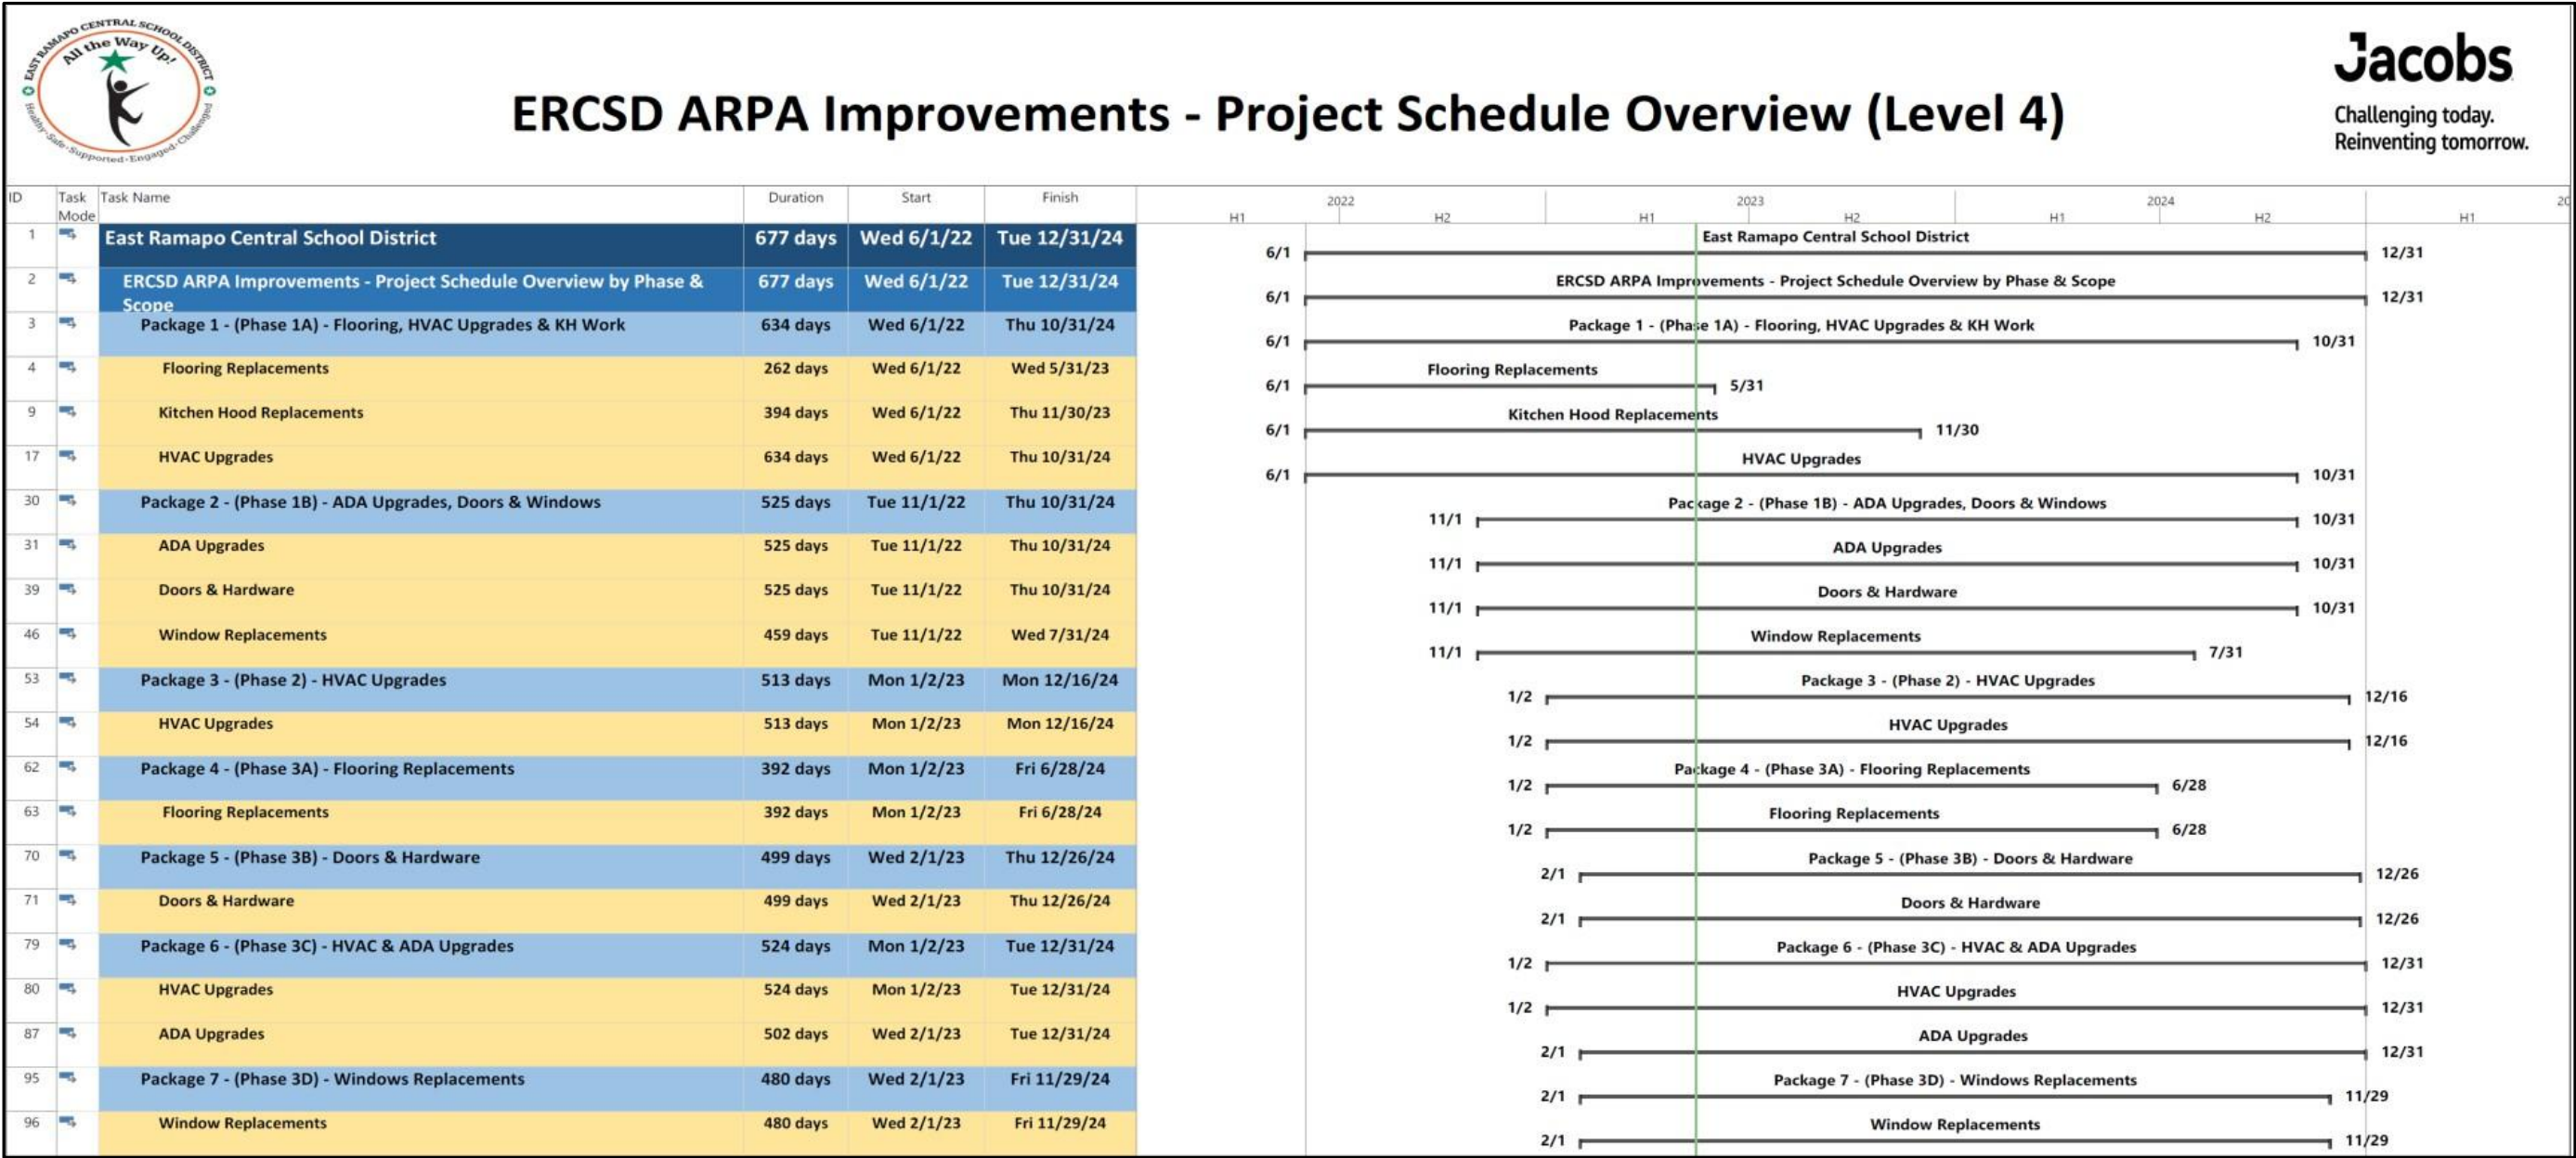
EAST RAMAPO CENTRAL SCHOOL DISTRICT
All the Way Up!
Healthy · Safe · Supported · Engaged · Challenged

ERCSD ARPA Improvements - Project Schedule Overview (Level 4)

Jacobs
Challenging today.
Reinventing tomorrow.

| ID | Task Mode | Task Name | Duration | Start | Finish |
|---|---|---|---|---|---|
| 1 | | East Ramapo Central School District | 677 days | Wed 6/1/22 | Tue 12/31/24 |
| 2 | | ERCSD ARPA Improvements - Project Schedule Overview by Phase & Scope | 677 days | Wed 6/1/22 | Tue 12/31/24 |
| 3 | | Package 1 - (Phase 1A) - Flooring, HVAC Upgrades & KH Work | 634 days | Wed 6/1/22 | Thu 10/31/24 |
| 4 | | Flooring Replacements | 262 days | Wed 6/1/22 | Wed 5/31/23 |
| 9 | | Kitchen Hood Replacements | 394 days | Wed 6/1/22 | Thu 11/30/23 |
| 17 | | HVAC Upgrades | 634 days | Wed 6/1/22 | Thu 10/31/24 |
| 30 | | Package 2 - (Phase 1B) - ADA Upgrades, Doors & Windows | 525 days | Tue 11/1/22 | Thu 10/31/24 |
| 31 | | ADA Upgrades | 525 days | Tue 11/1/22 | Thu 10/31/24 |
| 39 | | Doors & Hardware | 525 days | Tue 11/1/22 | Thu 10/31/24 |
| 46 | | Window Replacements | 459 days | Tue 11/1/22 | Wed 7/31/24 |
| 53 | | Package 3 - (Phase 2) - HVAC Upgrades | 513 days | Mon 1/2/23 | Mon 12/16/24 |
| 54 | | HVAC Upgrades | 513 days | Mon 1/2/23 | Mon 12/16/24 |
| 62 | | Package 4 - (Phase 3A) - Flooring Replacements | 392 days | Mon 1/2/23 | Fri 6/28/24 |
| 63 | | Flooring Replacements | 392 days | Mon 1/2/23 | Fri 6/28/24 |
| 70 | | Package 5 - (Phase 3B) - Doors & Hardware | 499 days | Wed 2/1/23 | Thu 12/26/24 |
| 71 | | Doors & Hardware | 499 days | Wed 2/1/23 | Thu 12/26/24 |
| 79 | | Package 6 - (Phase 3C) - HVAC & ADA Upgrades | 524 days | Mon 1/2/23 | Tue 12/31/24 |
| 80 | | HVAC Upgrades | 524 days | Mon 1/2/23 | Tue 12/31/24 |
| 87 | | ADA Upgrades | 502 days | Wed 2/1/23 | Tue 12/31/24 |
| 95 | | Package 7 - (Phase 3D) - Windows Replacements | 480 days | Wed 2/1/23 | Fri 11/29/24 |
| 96 | | Window Replacements | 480 days | Wed 2/1/23 | Fri 11/29/24 |

2022 2023 2024 H1 H2 H1 H2 H1 H2 H1

6/1 East Ramapo Central School District 12/31
6/1 ERCSD ARPA Improvements - Project Schedule Overview by Phase & Scope 12/31
6/1 Package 1 - (Phase 1A) - Flooring, HVAC Upgrades & KH Work 10/31
6/1 Flooring Replacements 5/31
6/1 Kitchen Hood Replacements 11/30
6/1 HVAC Upgrades 10/31
11/1 Package 2 - (Phase 1B) - ADA Upgrades, Doors & Windows 10/31
11/1 ADA Upgrades 10/31
11/1 Doors & Hardware 10/31
11/1 Window Replacements 7/31
1/2 Package 3 - (Phase 2) - HVAC Upgrades 12/16
1/2 HVAC Upgrades 12/16
1/2 Package 4 - (Phase 3A) - Flooring Replacements 6/28
1/2 Flooring Replacements 6/28
2/1 Package 5 - (Phase 3B) - Doors & Hardware 12/26
2/1 Doors & Hardware 12/26
1/2 Package 6 - (Phase 3C) - HVAC & ADA Upgrades 12/31
1/2 HVAC Upgrades 12/31
2/1 ADA Upgrades 12/31
2/1 Package 7 - (Phase 3D) - Windows Replacements 11/29
2/1 Window Replacements 11/29